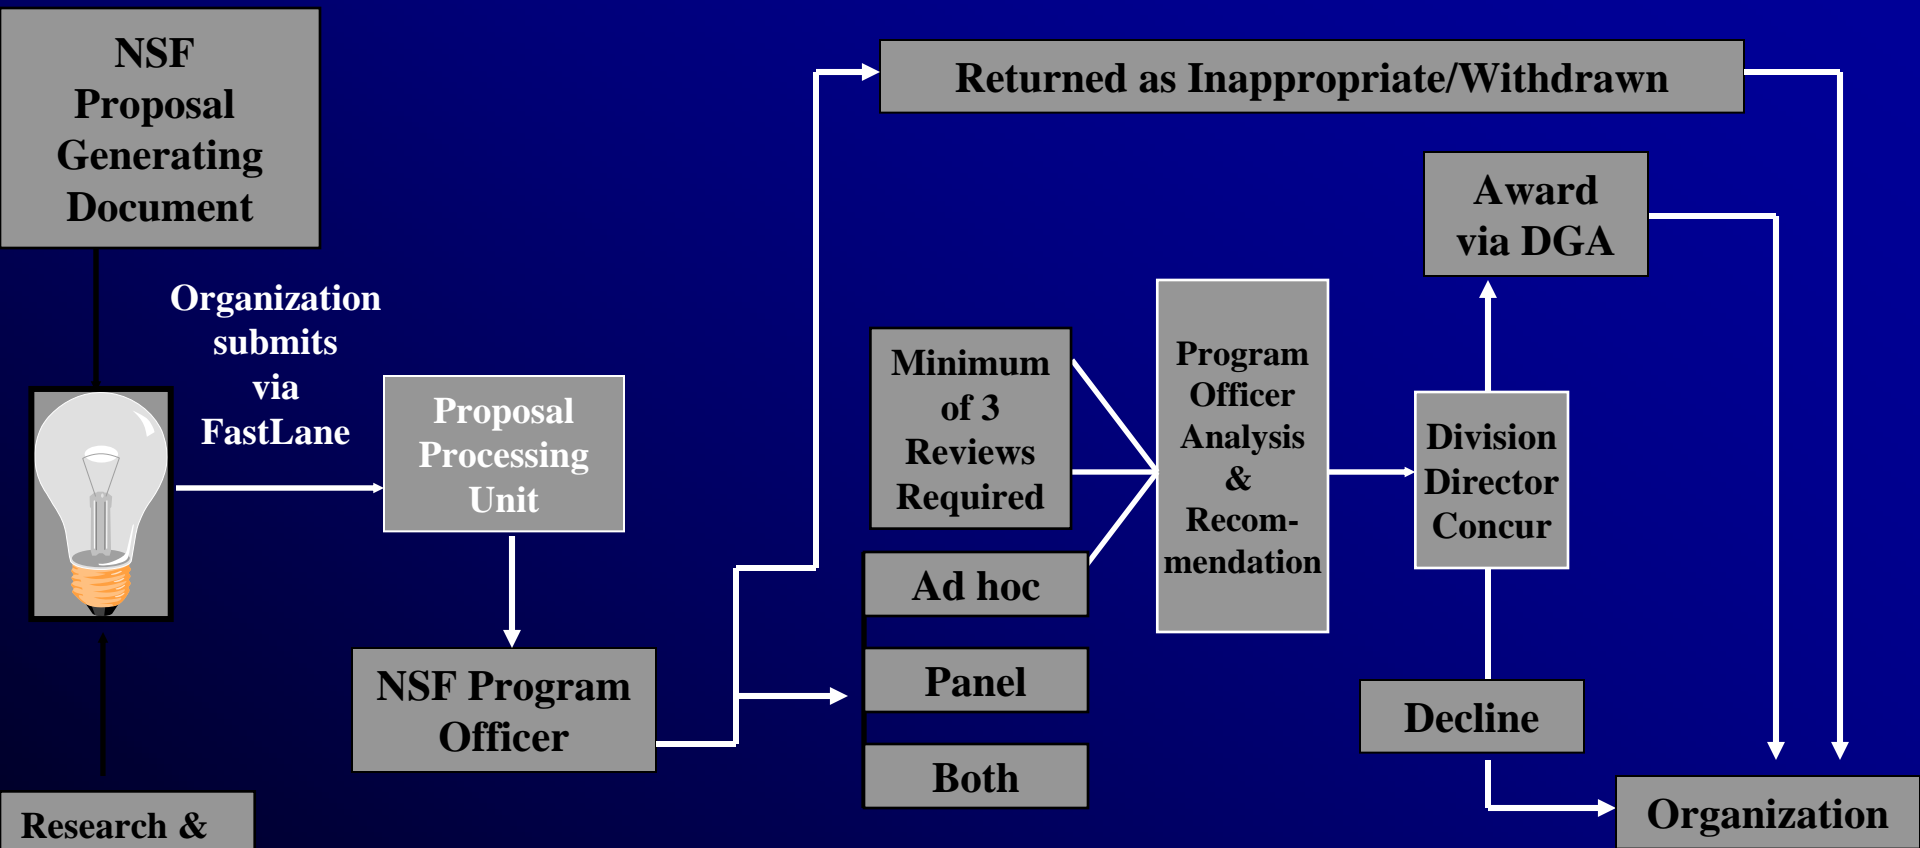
NSF Proposal Generating Document

Organization submits via FastLane

Proposal Processing Unit

NSF Program Officer

Returned as Inappropriate/Withdrawn

Minimum of 3 Reviews Required

Ad hoc

Panel

Both

Program Officer Analysis & Recommendation

Division Director Concur

Award via DGA

Decline

Organization

Research &